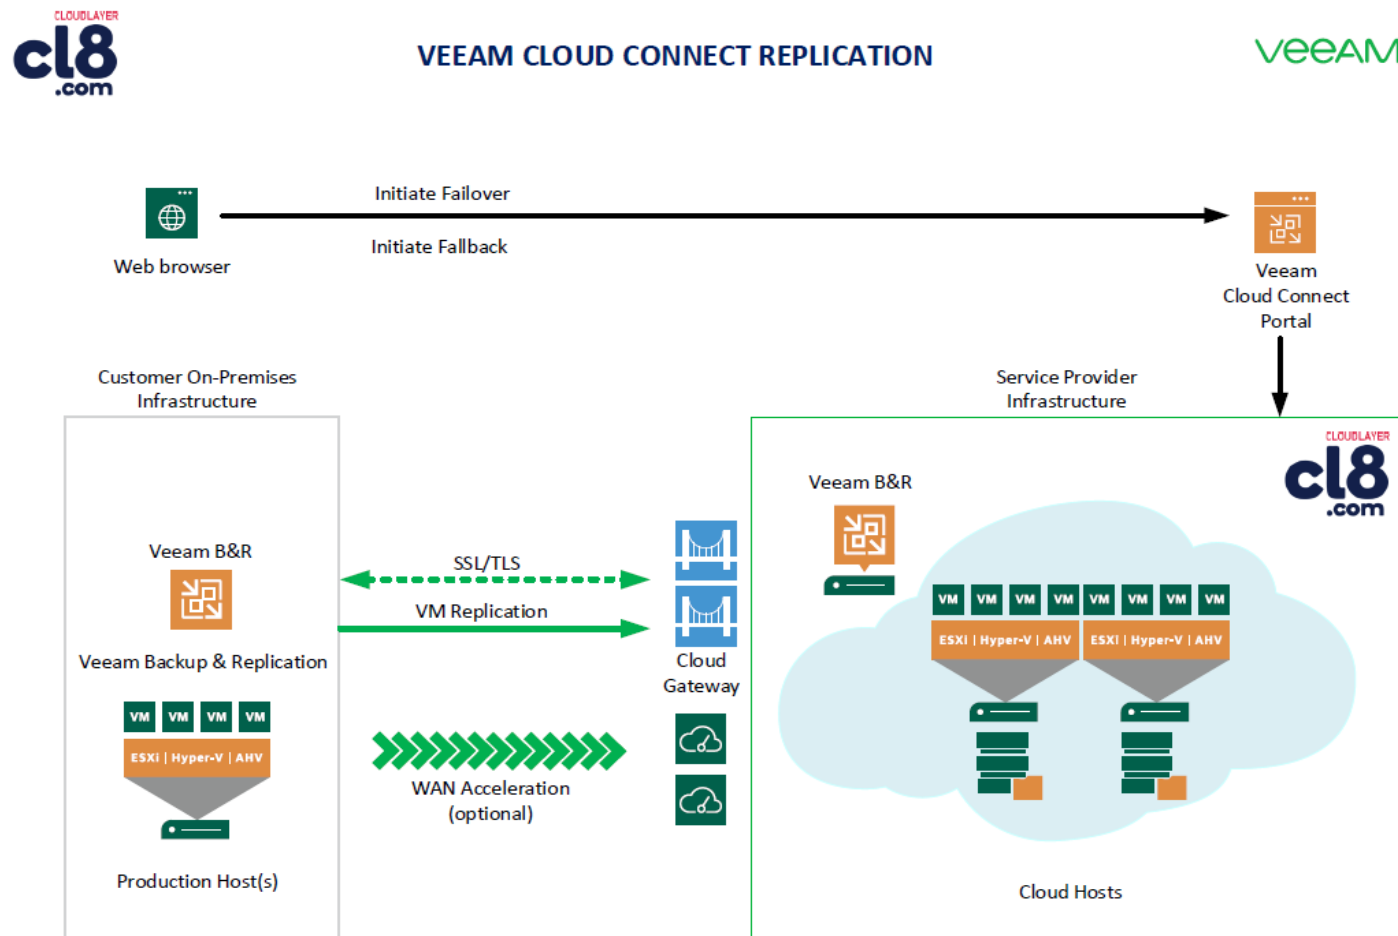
CLOUDLAYER
cl8
.com

VEEAM CLOUD CONNECT REPLICATION

veeam

Web browser

Initiate Failover

Initiate Fallback

Veeam Cloud Connect Portal

Customer On-Premises Infrastructure

Service Provider Infrastructure

CLOUDLAYER
cl8
.com

Veeam B&R

Veeam B&R

Veeam Backup & Replication

SSL/TLS

VM Replication

Cloud Gateway

VM VM VM VM

ESXI | Hyper-V | AHV

VM VM VM VM VM VM VM VM

ESXI | Hyper-V | AHV

ESXI | Hyper-V | AHV

WAN Acceleration (optional)

Production Host(s)

Cloud Hosts